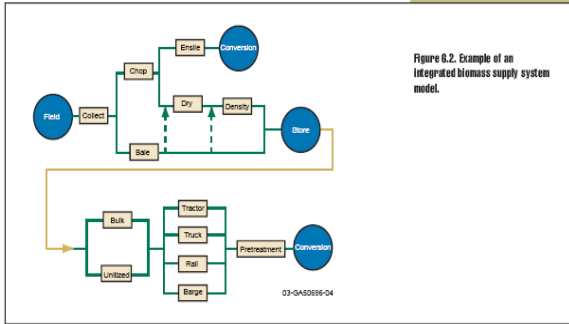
Ensile

Conversion

Chop

Field

Collect

Dry

Density

Store

Bale

Bulk

Unitized

Tractor

Truck

Rail

Barge

Pretreatment

Conversion

03-GA50696-04

Figure 6.2. Example of an integrated biomass supply system model.